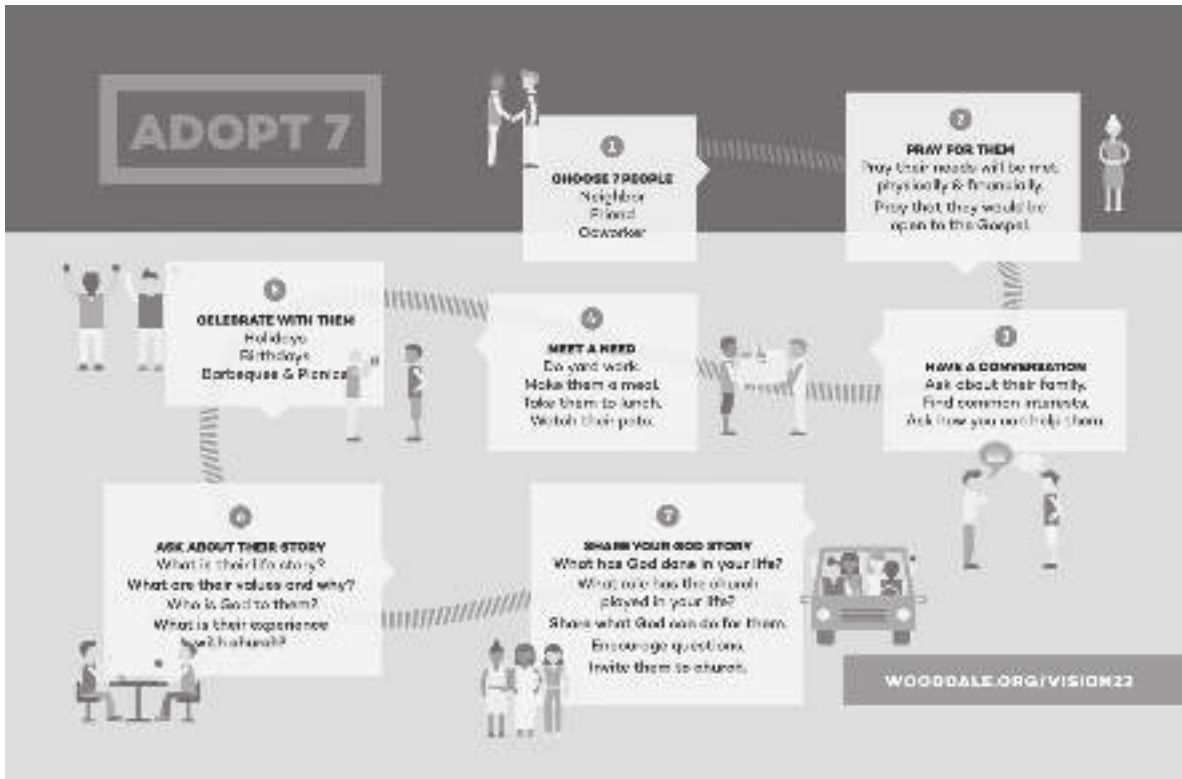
ADOPT 7

1
CHOOSE 7 PEOPLE
Neighbor
Friend
Coworker

2
PRAY FOR THEM
Pray their needs will be met physically & financially.
Pray that they would be open to the Gospel.

3
HAVE A CONVERSATION
Ask about their family.
Find common interests.
Ask how you can help them.

4
MEET A NEED
Do yard work.
Make them a meal.
Take them to lunch.
Watch their pets.

5
CELEBRATE WITH THEM
Holidays
Birthdays
Barbeques & Picnics

6
ASK ABOUT THEIR STORY
What is their life story?
What are their values and why?
Who is God to them?
What is their experience with church?

7
SHARE YOUR GOD STORY
What has God done in your life?
What role has the church played in your life?
Share what God can do for them.
Encourage questions.
Invite them to church.

WOODDALE.ORG/VISION22